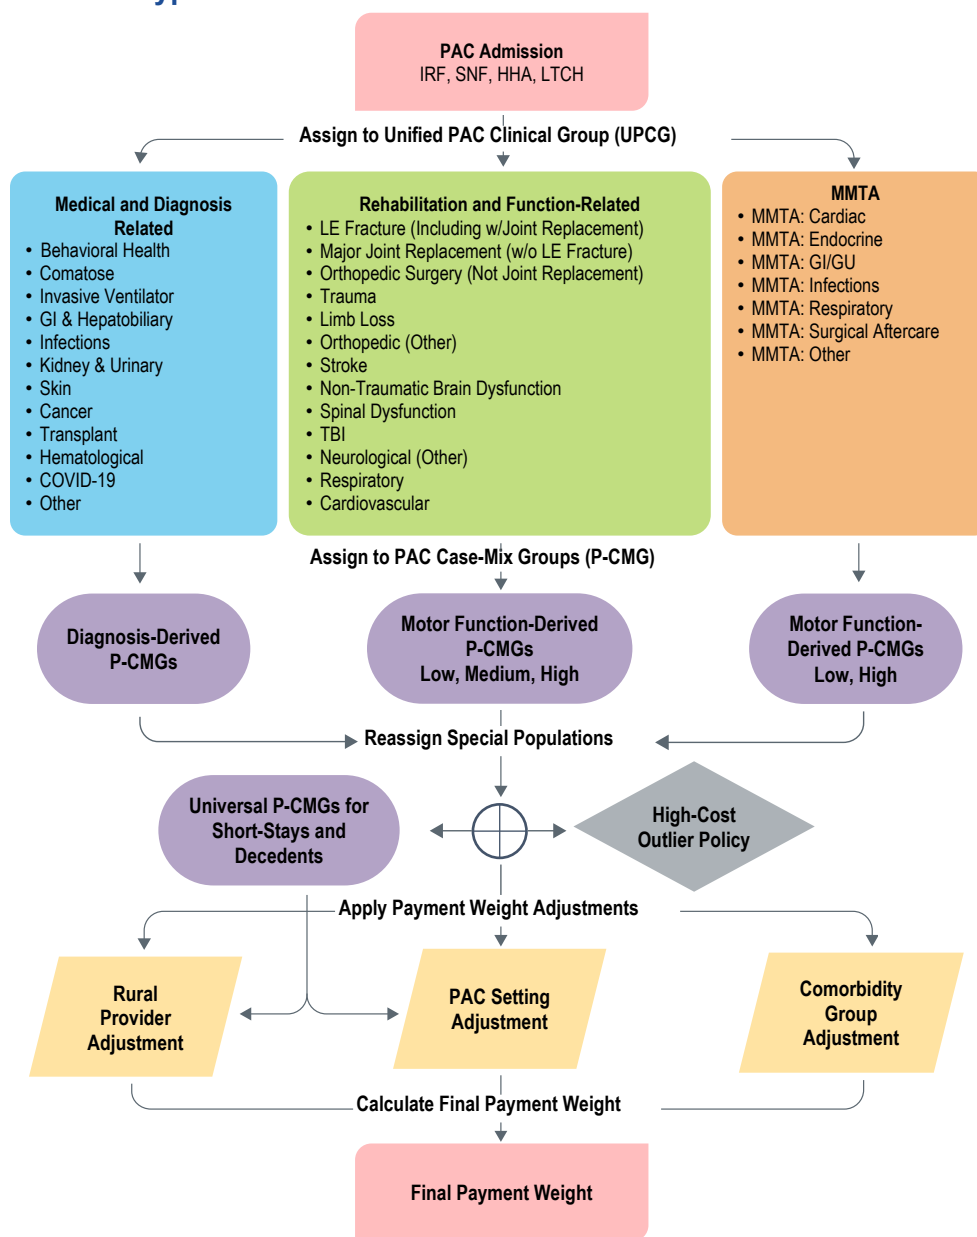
PAC Admission
IRF, SNF, HHA, LTCH

Assign to Unified PAC Clinical Group (UPCG)

Medical and Diagnosis Related
• Behavioral Health
• Comatose
• Invasive Ventilator
• GI & Hepatobiliary
• Infections
• Kidney & Urinary
• Skin
• Cancer
• Transplant
• Hematological
• COVID-19
• Other

Rehabilitation and Function-Related
• LE Fracture (Including w/Joint Replacement)
• Major Joint Replacement (w/o LE Fracture)
• Orthopedic Surgery (Not Joint Replacement)
• Trauma
• Limb Loss
• Orthopedic (Other)
• Stroke
• Non-Traumatic Brain Dysfunction
• Spinal Dysfunction
• TBI
• Neurological (Other)
• Respiratory
• Cardiovascular

MMTA
• MMTA: Cardiac
• MMTA: Endocrine
• MMTA: GI/GU
• MMTA: Infections
• MMTA: Respiratory
• MMTA: Surgical Aftercare
• MMTA: Other

Assign to PAC Case-Mix Groups (P-CMG)

Diagnosis-Derived P-CMGs

Motor Function-Derived P-CMGs Low, Medium, High

Motor Function-Derived P-CMGs Low, High

Reassign Special Populations

Universal P-CMGs for Short-Stays and Decedents

High-Cost Outlier Policy

Apply Payment Weight Adjustments

Rural Provider Adjustment

PAC Setting Adjustment

Comorbidity Group Adjustment

Calculate Final Payment Weight

Final Payment Weight